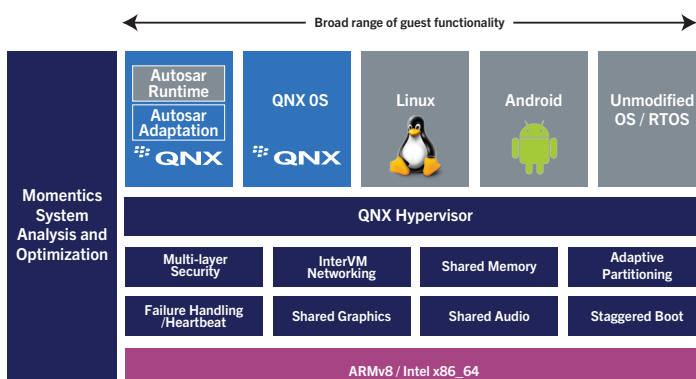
Broad range of guest functionality

Momentics System Analysis and Optimization

Autosar Runtime

Autosar Adaptation

QNX

QNX OS

QNX

Linux

Android

Unmodified OS / RTOS

QNX Hypervisor

Multi-layer Security

InterVM Networking

Shared Memory

Adaptive Partitioning

Failure Handling /Heartbeat

Shared Graphics

Shared Audio

Staggered Boot

ARMv8 / Intel x86_64